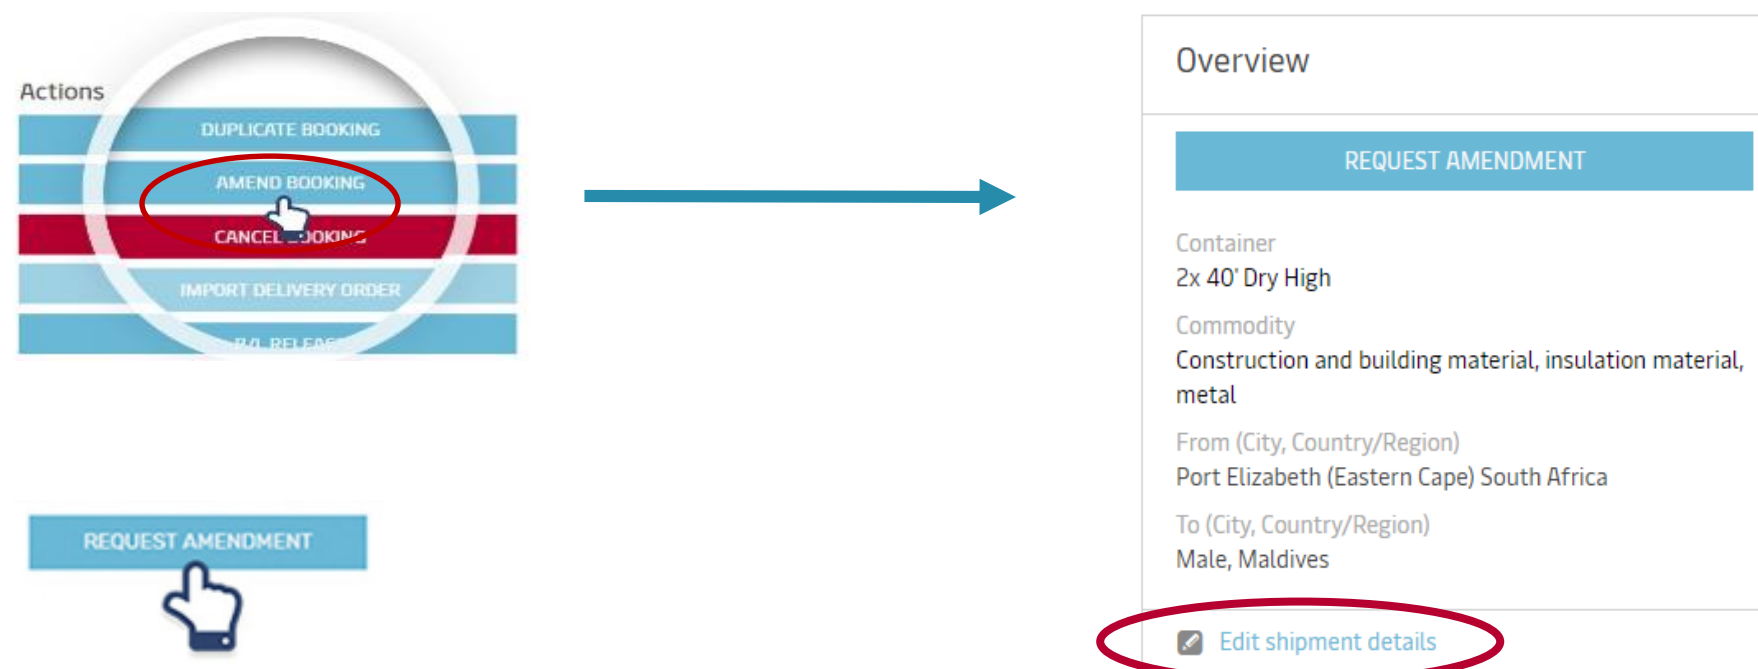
Actions

DUPLICATE BOOKING

AMEND BOOKING

CANCEL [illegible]OOKING

IMPORT DELIVERY ORDER

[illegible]/L RELEASE

REQUEST AMENDMENT

Overview

REQUEST AMENDMENT

Container
2x 40' Dry High

Commodity
Construction and building material, insulation material, metal

From (City, Country/Region)
Port Elizabeth (Eastern Cape) South Africa

To (City, Country/Region)
Male, Maldives

Edit shipment details